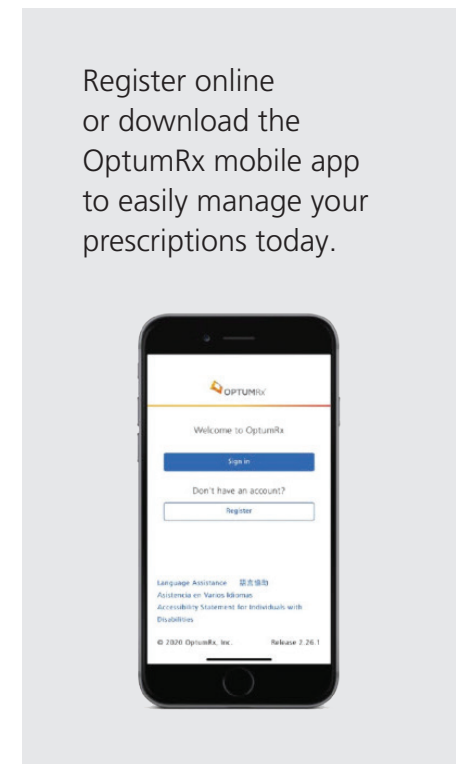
Register online or download the OptumRx mobile app to easily manage your prescriptions today.

OPTUMRx

Welcome to OptumRx

Sign in

Don't have an account?

Register

Language Assistance 語言協助
Asistencia en Varios Idiomas
Accessibility Statement for Individuals with Disabilities

© 2020 OptumRx, Inc.

Release 2.26.1